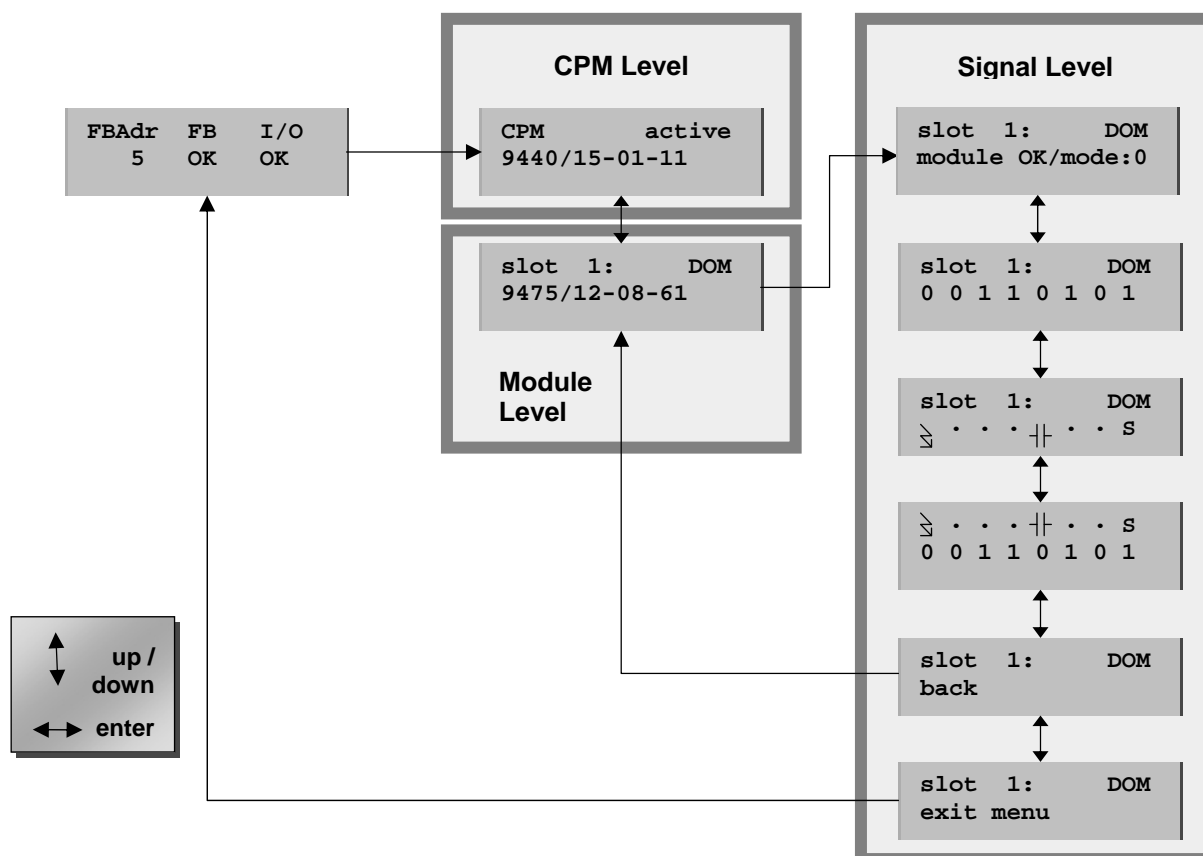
FBAdr FB I/O
5 OK OK

CPM Level

CPM active
9440/15-01-11

slot 1: DOM
9475/12-08-61

Module Level

Signal Level

slot 1: DOM
module OK/mode:0

slot 1: DOM
0 0 1 1 0 1 0 1

slot 1: DOM
⇘ · · · ⫞⊦ · · S

⇘ · · · ⫞⊦ · · S
0 0 1 1 0 1 0 1

slot 1: DOM
back

slot 1: DOM
exit menu

up / down

enter